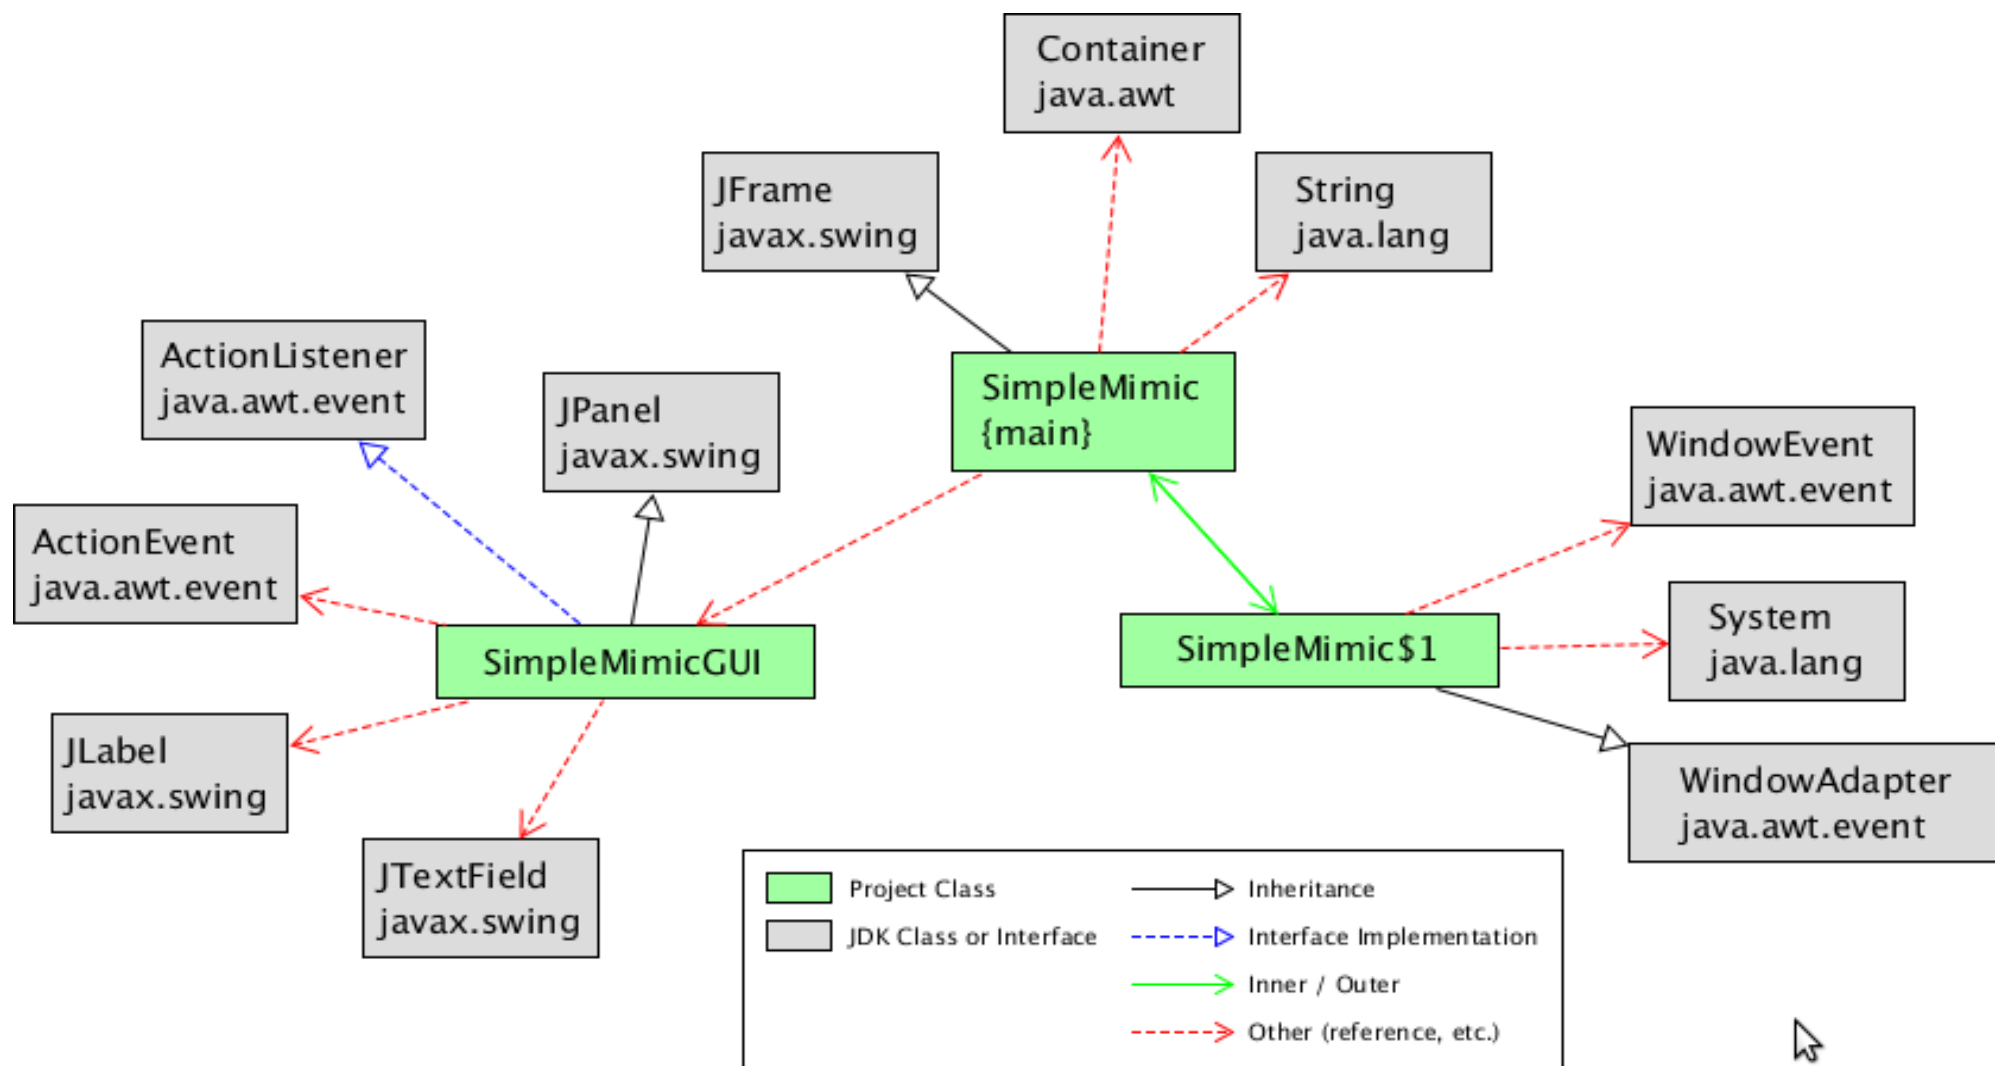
Container
java.awt

JFrame
javax.swing

String
java.lang

ActionListener
java.awt.event

JPanel
javax.swing

SimpleMimic
{main}

WindowEvent
java.awt.event

ActionEvent
java.awt.event

SimpleMimicGUI

SimpleMimic$1

System
java.lang

JLabel
javax.swing

WindowAdapter
java.awt.event

JTextField
javax.swing

Project Class
JDK Class or Interface
Inheritance
Interface Implementation
Inner / Outer
Other (reference, etc.)